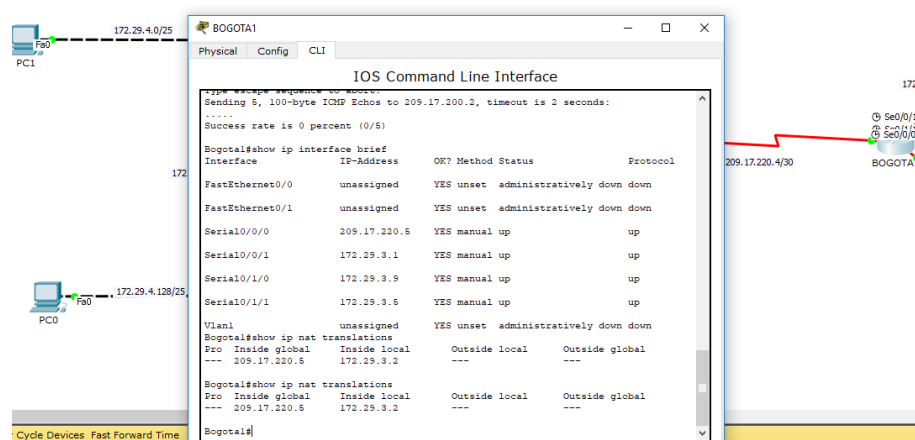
172.29.4.0/25
Fa0
PC1
BOGOTA1
Physical Config CLI
IOS Command Line Interface
Type escape sequence to abort.
Sending 5, 100-byte ICMP Echos to 209.17.200.2, timeout is 2 seconds:
.....
Success rate is 0 percent (0/5)

Bogota1#show ip interface brief
Interface IP-Address OK? Method Status Protocol

FastEthernet0/0 unassigned YES unset administratively down down

FastEthernet0/1 unassigned YES unset administratively down down

Serial0/0/0 209.17.220.5 YES manual up up

Serial0/0/1 172.29.3.1 YES manual up up

Serial0/1/0 172.29.3.9 YES manual up up

Serial0/1/1 172.29.3.5 YES manual up up

Vlan1 unassigned YES unset administratively down down
Bogota1#show ip nat translations
Pro Inside global Inside local Outside local Outside global
--- 209.17.220.5 172.29.3.2 --- ---

Bogota1#show ip nat translations
Pro Inside global Inside local Outside local Outside global
--- 209.17.220.5 172.29.3.2 --- ---

Bogota1#
172
209.17.220.4/30
Se0/0/1
Se0/0/0
BOGOTA
172
172.29.4.128/25
Fa0
PC0
Cycle Devices Fast Forward Time